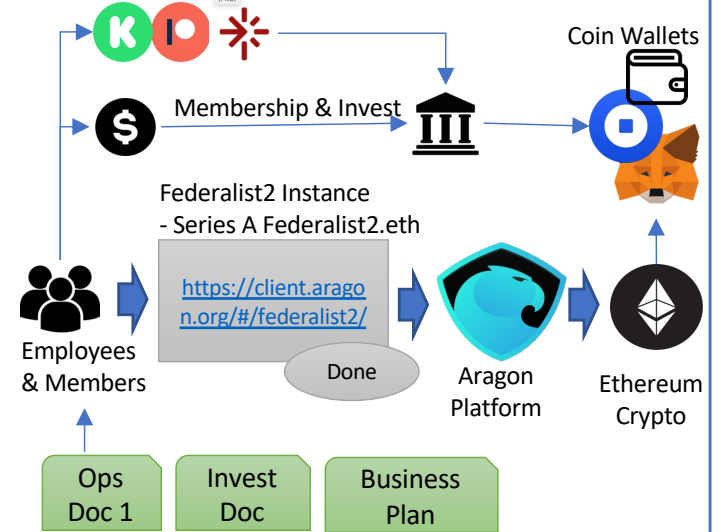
Coin Wallets

Membership & Invest

Federalist2 Instance
- Series A Federalist2.eth

https://client.aragon.org/#/federalist2/

Done

Employees
& Members

Aragon
Platform

Ethereum
Crypto

Ops
Doc 1

Invest
Doc

Business
Plan